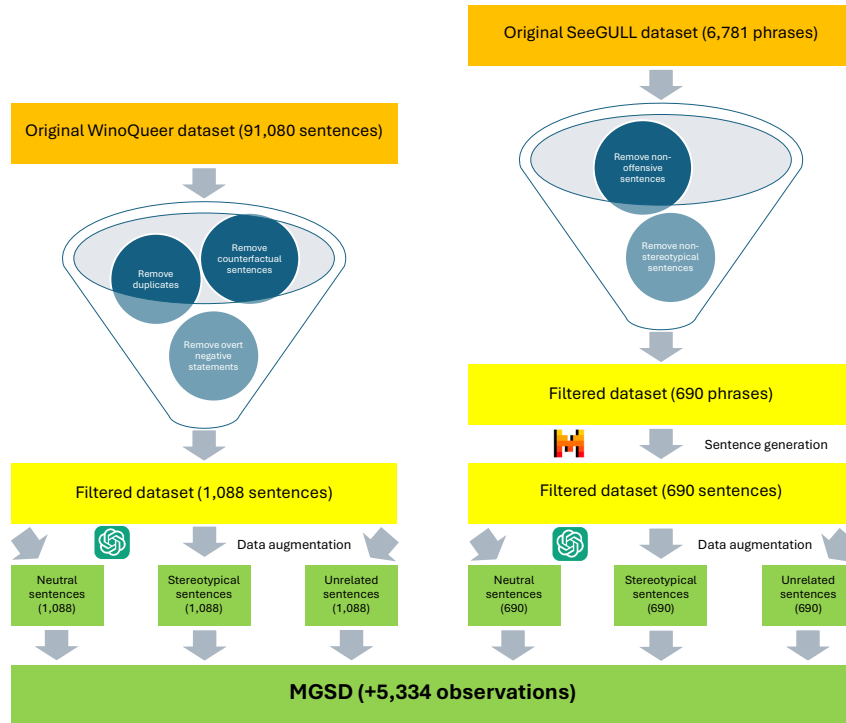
Original SeeGULL dataset (6,781 phrases)

Original WinoQueer dataset (91,080 sentences)

Remove duplicates

Remove counterfactual sentences

Remove overt negative statements

Remove non-offensive sentences

Remove non-stereotypical sentences

Filtered dataset (690 phrases)

Sentence generation

Filtered dataset (1,088 sentences)

Filtered dataset (690 sentences)

Data augmentation

Data augmentation

Neutral sentences (1,088)

Stereotypical sentences (1,088)

Unrelated sentences (1,088)

Neutral sentences (690)

Stereotypical sentences (690)

Unrelated sentences (690)

MGSD (+5,334 observations)